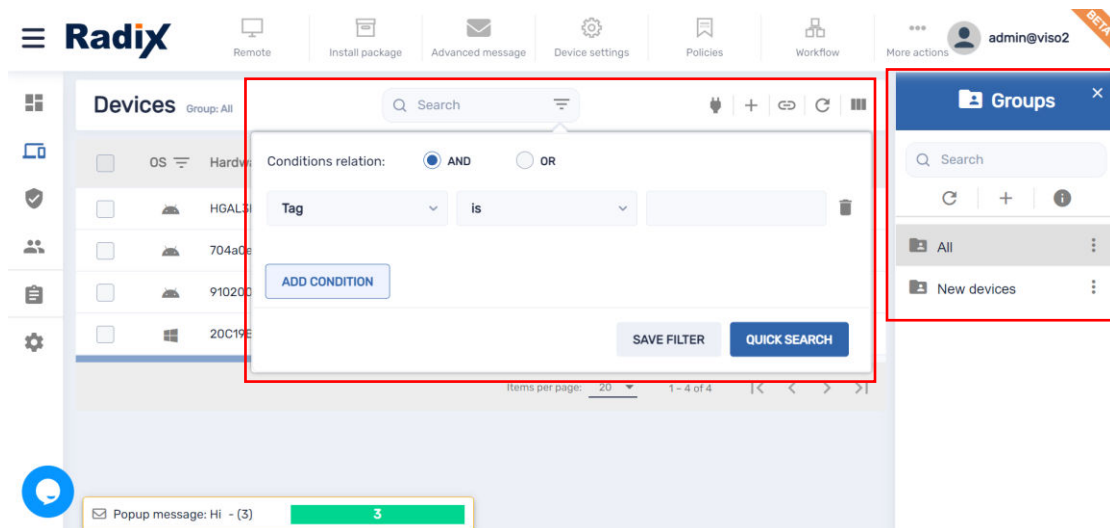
Radix

Remote
Install package
Advanced message
Device settings
Policies
Workflow
More actions
admin@viso2
BETA

Devices Group: All

Search

OS
Hardw
HGAL3
704a0
91020
20C19

Conditions relation: AND OR

Tag
is

ADD CONDITION

SAVE FILTER
QUICK SEARCH

Items per page: 20
1 – 4 of 4

Groups

Search

All
New devices

Popup message: Hi - (3)
3